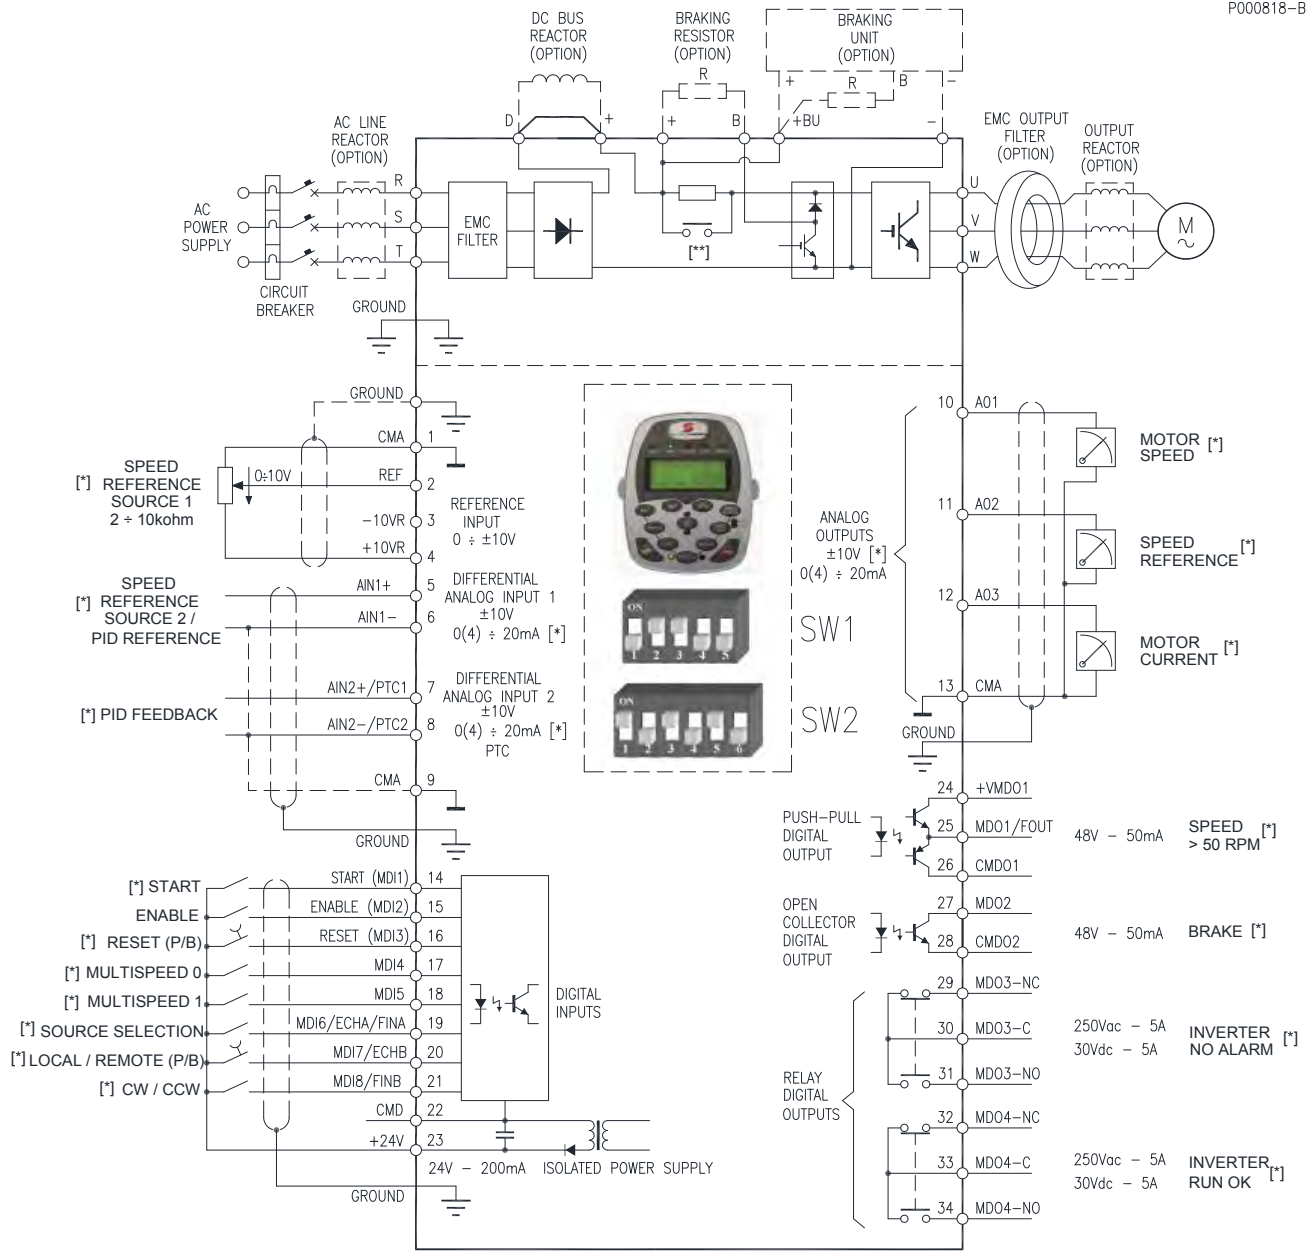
P000818–B

DC BUS REACTOR (OPTION)

BRAKING RESISTOR (OPTION)

BRAKING UNIT (OPTION)

R

+ R B –

D + + B +BU –

AC LINE REACTOR (OPTION)

EMC OUTPUT FILTER (OPTION)

OUTPUT REACTOR (OPTION)

AC POWER SUPPLY

R
S
T

EMC FILTER

[**]

U
V
W

M
~

CIRCUIT BREAKER

GROUND

GROUND

CMA 1

[*] SPEED REFERENCE SOURCE 1 2 ÷ 10kohm

0÷10V

REF 2

REFERENCE INPUT $0 \div \pm10V$

–10VR 3

+10VR 4

[*] SPEED REFERENCE SOURCE 2 / PID REFERENCE

AIN1+ 5

AIN1– 6

DIFFERENTIAL ANALOG INPUT 1 ±10V $0(4) \div 20mA$ [*]

[*] PID FEEDBACK

AIN2+/PTC1 7

AIN2–/PTC2 8

DIFFERENTIAL ANALOG INPUT 2 ±10V $0(4) \div 20mA$ [*] PTC

CMA 9

GROUND

SW1

SW2

ANALOG OUTPUTS ±10V [*] $0(4) \div 20mA$

10 A01

MOTOR SPEED [*]

11 A02

SPEED REFERENCE [*]

12 A03

MOTOR CURRENT [*]

13 CMA

GROUND

24 +VMDO1

PUSH–PULL DIGITAL OUTPUT

25 MDO1/FOUT

48V – 50mA

SPEED > 50 RPM [*]

26 CMDO1

OPEN COLLECTOR DIGITAL OUTPUT

27 MDO2

28 CMDO2

48V – 50mA

BRAKE [*]

[*] START

START (MDI1) 14

ENABLE

ENABLE (MDI2) 15

[*] RESET (P/B)

RESET (MDI3) 16

[*] MULTISPEED 0

MDI4 17

[*] MULTISPEED 1

MDI5 18

DIGITAL INPUTS

[*] SOURCE SELECTION

MDI6/ECHA/FINA 19

[*] LOCAL / REMOTE (P/B)

MDI7/ECHB 20

[*] CW / CCW

MDI8/FINB 21

CMD 22

+24V 23

24V – 200mA ISOLATED POWER SUPPLY

GROUND

29 MDO3–NC

30 MDO3–C

250Vac – 5A 30Vdc – 5A

INVERTER NO ALARM [*]

31 MDO3–NO

RELAY DIGITAL OUTPUTS

32 MDO4–NC

33 MDO4–C

250Vac – 5A 30Vdc – 5A

INVERTER RUN OK [*]

34 MDO4–NO